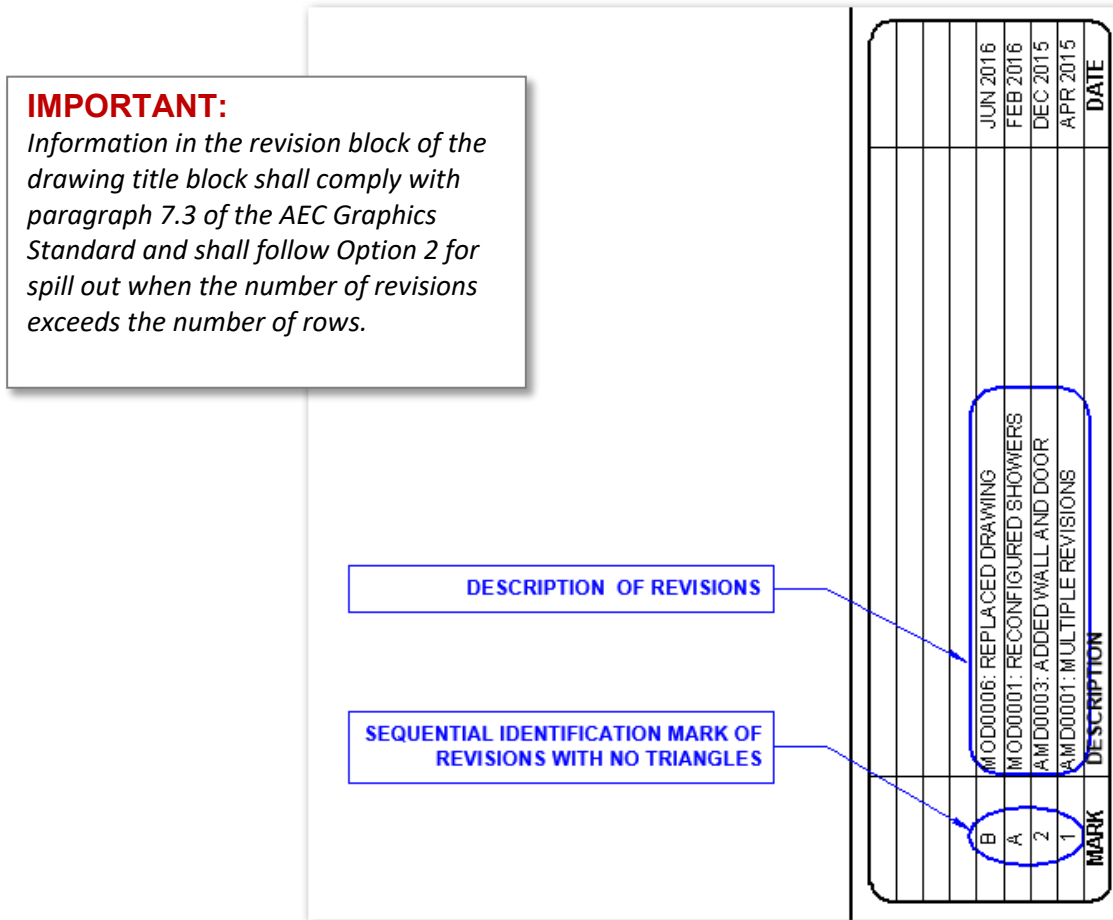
IMPORTANT:
Information in the revision block of the drawing title block shall comply with paragraph 7.3 of the AEC Graphics Standard and shall follow Option 2 for spill out when the number of revisions exceeds the number of rows.

DESCRIPTION OF REVISIONS

SEQUENTIAL IDENTIFICATION MARK OF REVISIONS WITH NO TRIANGLES

| MARK | DESCRIPTION | DATE |
|---|---|---|
| B | MOD0006: REPLACED DRAWING | JUN 2016 |
| A | MOD0001: RECONFIGURED SHOWERS | FEB 2016 |
| 2 | AMD0003: ADDED WALL AND DOOR | DEC 2015 |
| 1 | AMD0001: MULTIPLE REVISIONS | APR 2015 |